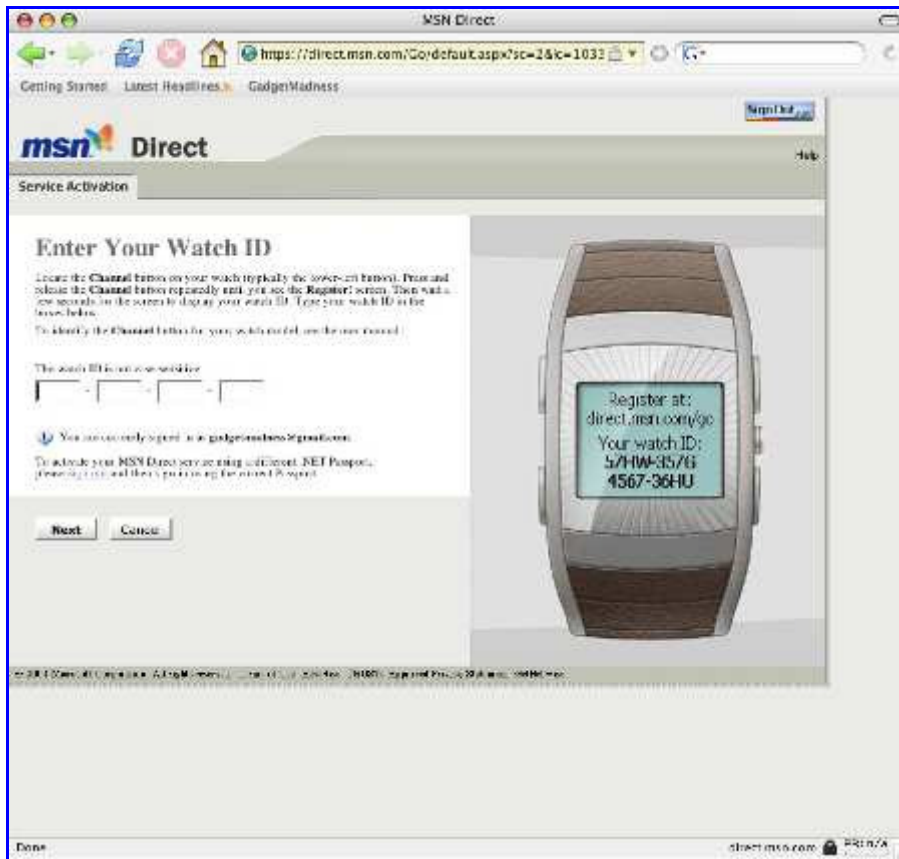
MSN Direct

https://direct.msn.com/Go/default.aspx?sc=2&lc=1033

Getting Started Latest Headlines GadgetMadness

Sign Out

msn Direct

Help

Service Activation

Enter Your Watch ID

Locate the Channel button on your watch (typically the lower-left button). Press and release the Channel button repeatedly until you see the Register! screen. Then wait a few seconds for the screen to display your watch ID. Type your watch ID in the boxes below.

To identify the Channel button for your watch model, see the user manual.

The watch ID is not case-sensitive

- - -

You are currently signed in as gadgetmadness@gmail.com

To activate your MSN Direct service using a different .NET Passport, please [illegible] and then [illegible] the correct Passport.

Next Cancel

Register at:
direct.msn.com/go
Your watch ID:
57HW-3576
4567-36HU

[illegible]

Done

direct.msn.com